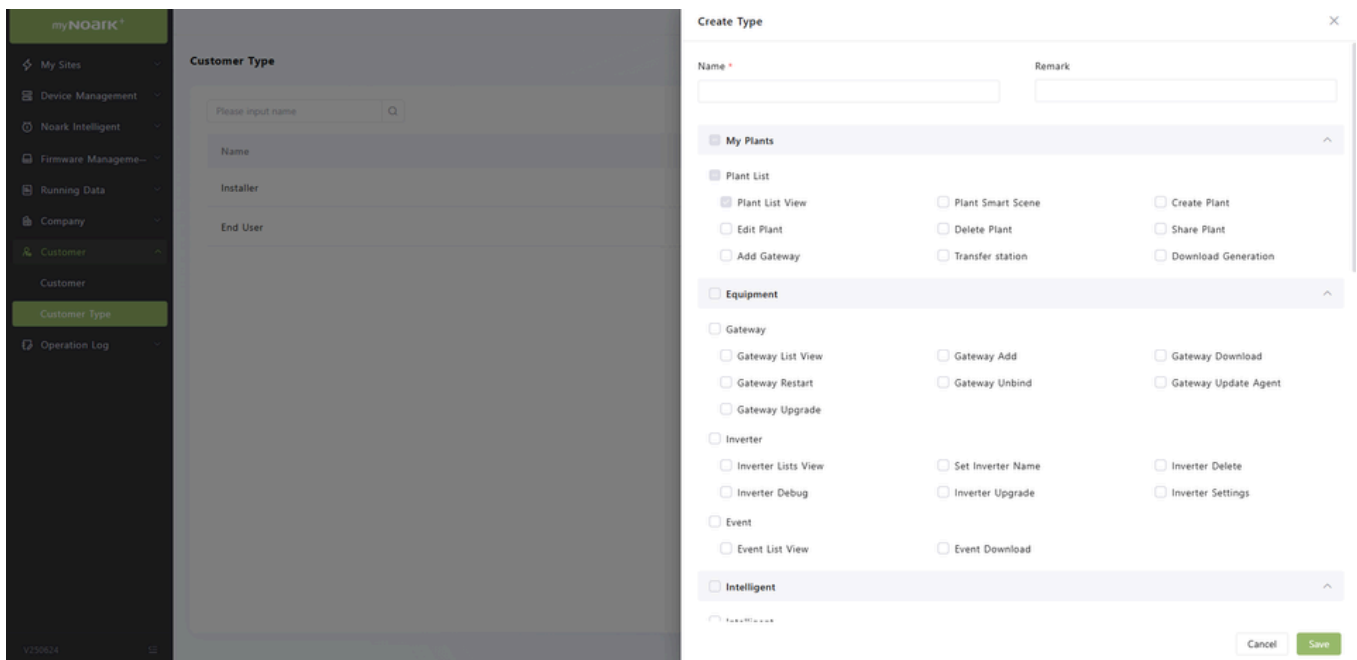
myNoark®

My Sites
Device Management
Noark Intelligent
Firmware Manageme...
Running Data
Company
Customer
Customer
Customer Type
Operation Log

V250624

Customer Type

Please input name

Name
Installer
End User

Create Type

Name *
Remark

My Plants
Plant List
Plant List View
Plant Smart Scene
Create Plant
Edit Plant
Delete Plant
Share Plant
Add Gateway
Transfer station
Download Generation

Equipment
Gateway
Gateway List View
Gateway Add
Gateway Download
Gateway Restart
Gateway Unbind
Gateway Update Agent
Gateway Upgrade
Inverter
Inverter Lists View
Set Inverter Name
Inverter Delete
Inverter Debug
Inverter Upgrade
Inverter Settings
Event
Event List View
Event Download

Intelligent
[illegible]

Cancel
Save